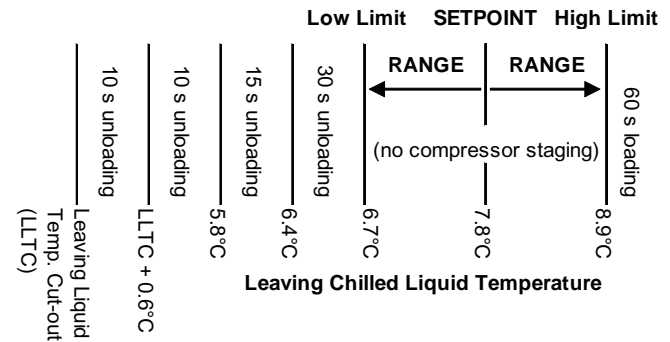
Low Limit SETPOINT High Limit

RANGE RANGE

10 s unloading

10 s unloading

15 s unloading

30 s unloading

(no compressor staging)

60 s loading

Leaving Liquid Temp. Cut-out (LLTC)

LLTC + 0.6°C

5.8°C

6.4°C

6.7°C

7.8°C

8.9°C

Leaving Chilled Liquid Temperature